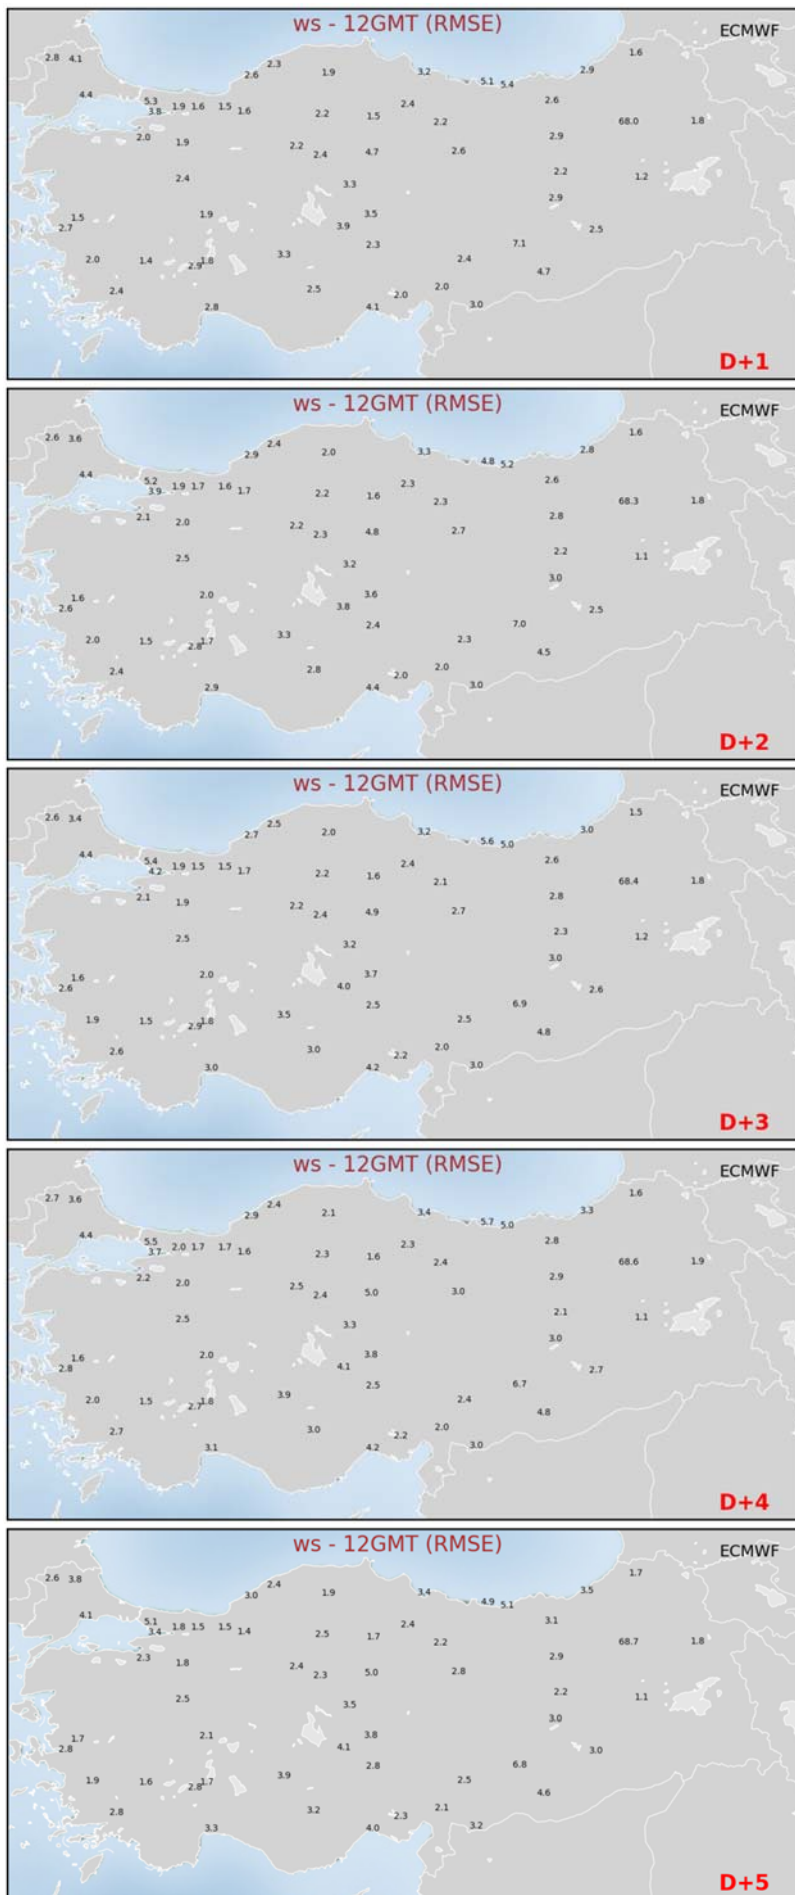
ws - 12GMT (RMSE)

ECMWF

2.8 4.1 2.3 2.6 1.9 3.2 5.1 5.4 2.9 1.6
4.4 5.3 3.8 1.9 1.6 1.5 1.6 2.2 1.5 2.4 2.2 2.6 68.0 1.8
2.0 1.9 2.2 2.4 4.7 2.6 2.9
2.4 3.3 2.2 1.2
1.5 2.7 1.9 3.5 3.9 2.9 2.5
2.3 7.1
2.0 1.4 2.9 1.8 3.3 2.4 4.7
2.4 2.5 2.0 2.0 3.0
2.8 4.1

D+1

ws - 12GMT (RMSE)

ECMWF

2.6 3.6 2.4 2.9 2.0 3.3 4.8 5.2 2.8 1.6
4.4 5.2 3.9 1.9 1.7 1.6 1.7 2.2 1.6 2.3 2.3 2.6 68.3 1.8
2.1 2.0 2.2 2.3 4.8 2.7 2.8
2.5 3.2 2.2 1.1
1.6 2.6 2.0 3.6 3.8 3.0 2.5
2.4 7.0
2.0 1.5 2.8 1.7 3.3 2.3 4.5
2.4 2.8 2.0 2.0 3.0
2.9 4.4

D+2

ws - 12GMT (RMSE)

ECMWF

2.6 3.4 2.5 2.7 2.0 3.2 5.6 5.0 3.0 1.5
4.4 5.4 4.2 1.9 1.5 1.5 1.7 2.2 1.6 2.4 2.1 2.6 68.4 1.8
2.1 1.9 2.2 2.4 4.9 2.7 2.8
2.5 3.2 2.3 1.2
1.6 2.6 2.0 3.7 4.0 3.0 2.6
2.5 6.9
1.9 1.5 2.9 1.8 3.5 2.5 4.8
2.6 3.0 2.2 2.0 3.0
3.0 4.2

D+3

ws - 12GMT (RMSE)

ECMWF

2.7 3.6 2.4 2.9 2.1 3.4 5.7 5.0 3.3 1.6
4.4 5.5 3.7 2.0 1.7 1.7 1.6 2.3 1.6 2.3 2.4 2.8 68.6 1.9
2.2 2.0 2.5 2.4 5.0 3.0 2.9
2.5 3.3 2.1 1.1
1.6 2.8 2.0 3.8 4.1 3.0 2.7
2.5 6.7
2.0 1.5 2.7 1.8 3.9 2.4 4.8
2.7 3.0 2.2 2.0 3.0
3.1 4.2

D+4

ws - 12GMT (RMSE)

ECMWF

2.6 3.8 2.4 3.0 1.9 3.4 4.9 5.1 3.5 1.7
4.1 5.1 3.4 1.8 1.5 1.5 1.4 2.5 1.7 2.4 2.2 3.1 68.7 1.8
2.3 1.8 2.4 2.3 5.0 2.8 2.9
2.5 3.5 2.2 1.1
1.7 2.8 2.1 3.8 4.1 3.0 3.0
2.8 6.8
1.9 1.6 2.8 1.7 3.9 2.5 4.6
2.8 3.2 2.3 2.1 3.2
3.3 4.0

D+5